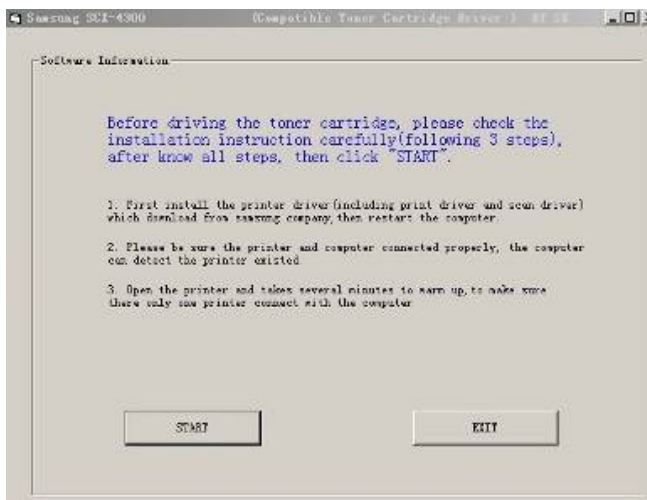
Samsung SCX-4300 (Compatible Toner Cartridge Driver ) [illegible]

Software Information

Before driving the toner cartridge, please check the installation instruction carefully(following 3 steps), after know all steps, then click "START".

1. First install the printer driver(including print driver and scan driver) which download from samsung company,then restart the computer.

2. Please be sure the printer and computer connected properly, the computer can detect the printer existed

3. Open the printer and takes several minutes to warm up,to make sure there only one printer connect with the computer

START

EXIT